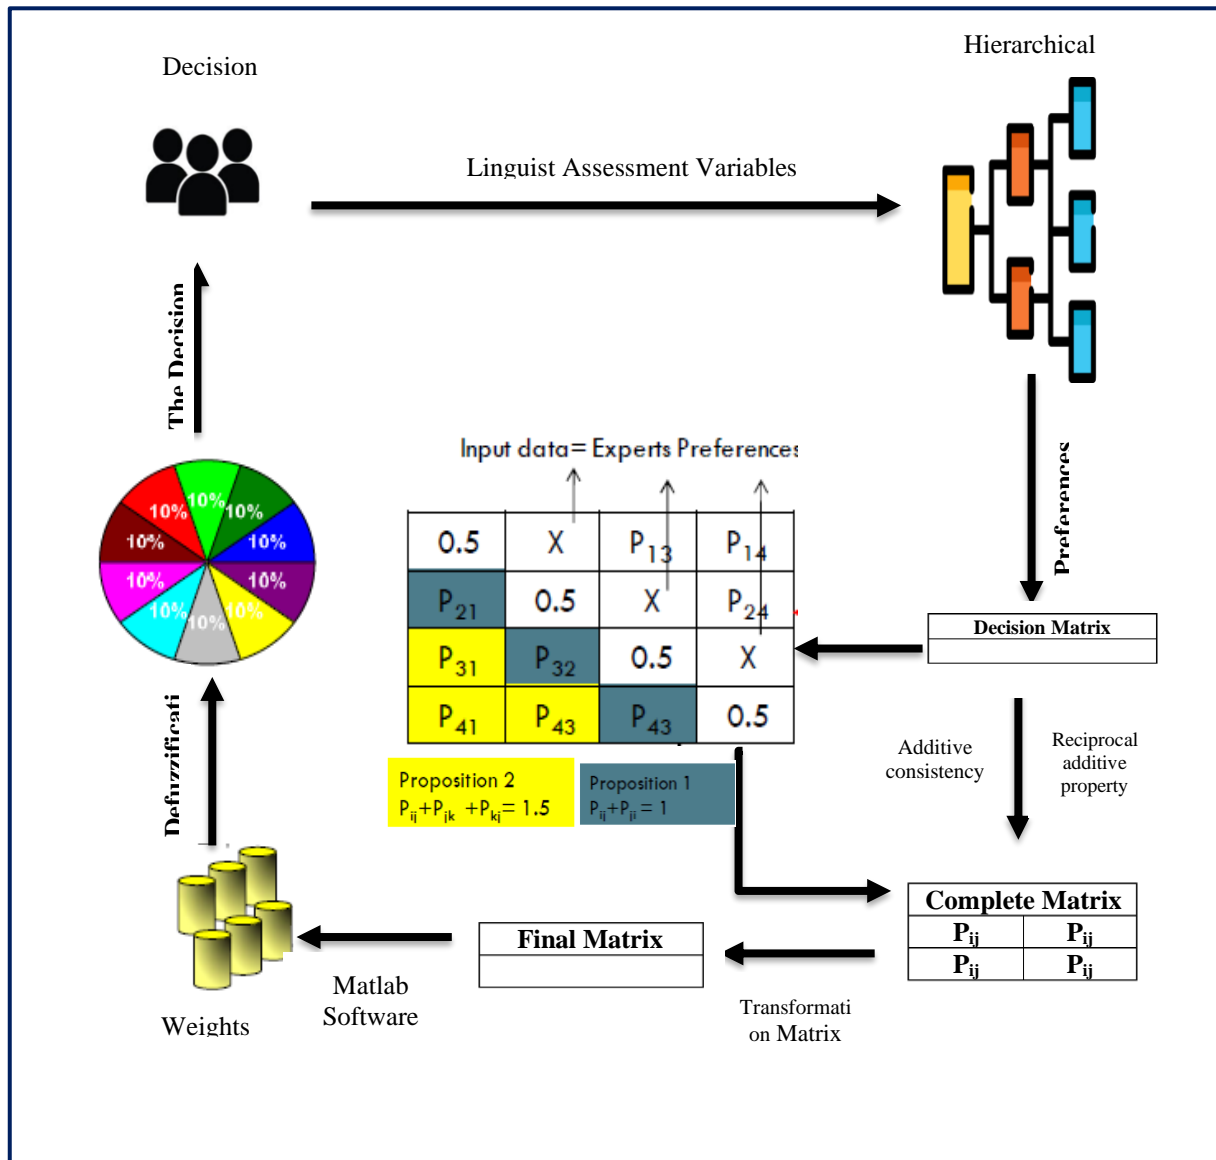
Decision

Hierarchical

Linguist Assessment Variables

The Decision

Preferences

Input data= Experts Preferences

| 0.5 | X | $P_{13}$ | $P_{14}$ |
|---|---|---|---|
| $P_{21}$ | 0.5 | X | $P_{24}$ |
| $P_{31}$ | $P_{32}$ | 0.5 | X |
| $P_{41}$ | $P_{43}$ | $P_{43}$ | 0.5 |

10% 10% 10% 10% 10% 10% 10% 10% 10% 10%

Decision Matrix

Additive consistency

Reciprocal additive property

Proposition 2
$P_{ij}+P_{jk}+P_{kj}=1.5$

Proposition 1
$P_{ij}+P_{ji}=1$

Defuzzificati

Complete Matrix

| $P_{ij}$ | $P_{ij}$ |
|---|---|
| $P_{ij}$ | $P_{ij}$ |

Final Matrix

Matlab Software

Weights

Transformation Matrix